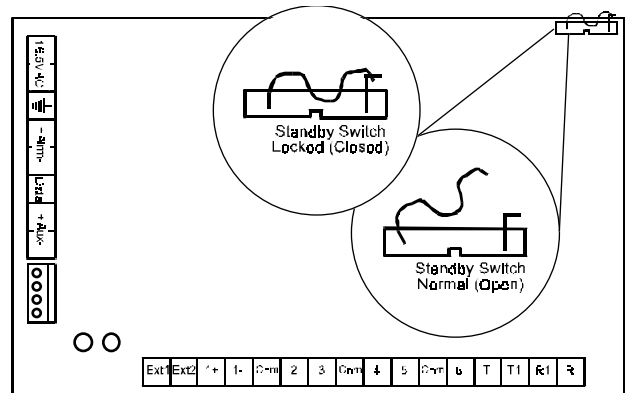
16.5V AC

- Alrm -

Line

+ Aux -

Standby Switch
Locked (Closed)

Standby Switch
Normal (Open)

| Ext1 | Ext2 | 1+ | 1- | Com | 2 | 3 | Com | 4 | 5 | Com | 6 | T | T1 | R1 | R |
|---|---|---|---|---|---|---|---|---|---|---|---|---|---|---|---|